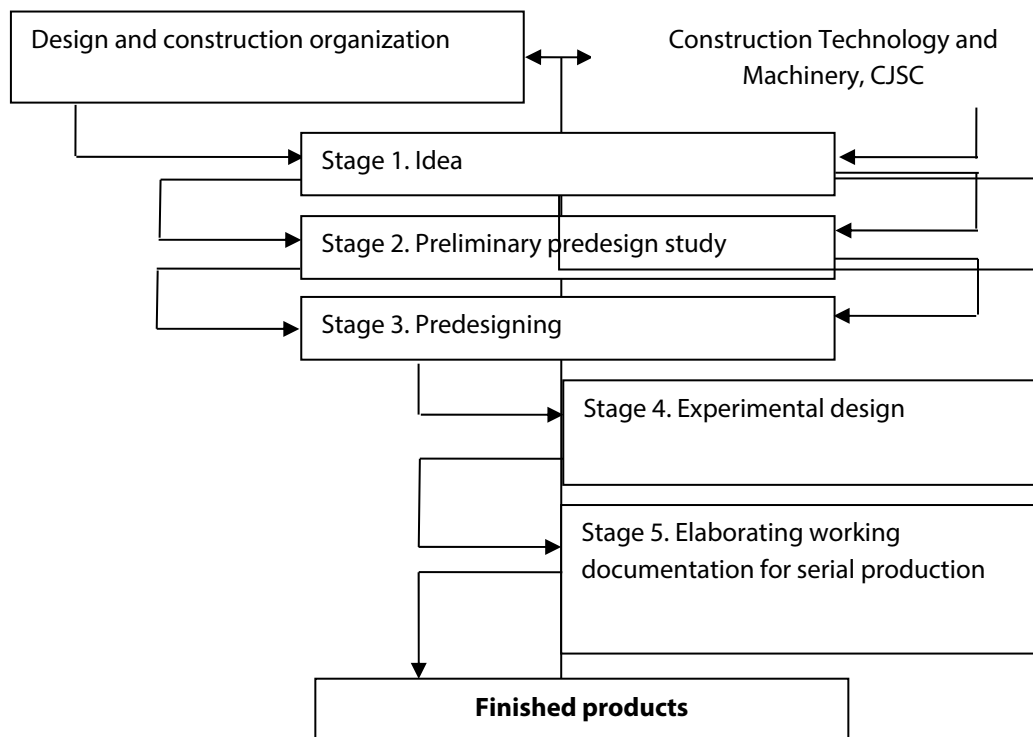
Design and construction organization

Construction Technology and Machinery, CJSC

Stage 1. Idea

Stage 2. Preliminary predesign study

Stage 3. Predesigning

Stage 4. Experimental design

Stage 5. Elaborating working documentation for serial production

**Finished products**